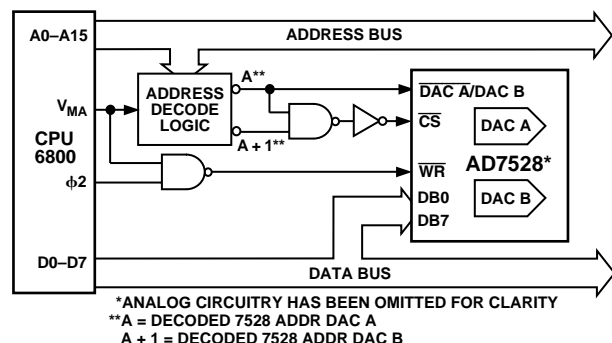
A0–A15

ADDRESS BUS

ADDRESS DECODE LOGIC

A**

A + 1**

$V_{MA}$

CPU 6800

$\phi 2$

$\overline{DAC\ A}$/DAC B

$\overline{CS}$

DAC A

AD7528*

$\overline{WR}$

DB0

DB7

DAC B

D0–D7

DATA BUS

*ANALOG CIRCUITRY HAS BEEN OMITTED FOR CLARITY
**A = DECODED 7528 ADDR DAC A
A + 1 = DECODED 7528 ADDR DAC B